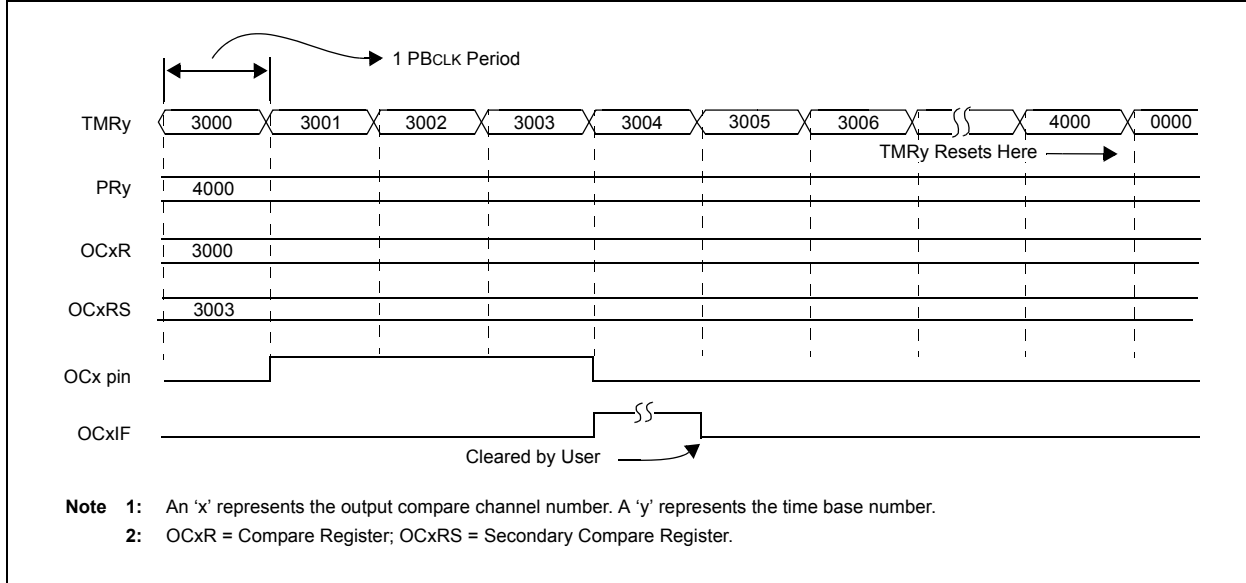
1 PBCLK Period

TMRy 3000 3001 3002 3003 3004 3005 3006 4000 0000

TMRy Resets Here

PRy 4000

OCxR 3000

OCxRS 3003

OCx pin

OCxIF

Cleared by User

Note 1: An ‘x’ represents the output compare channel number. A ‘y’ represents the time base number.

2: OCxR = Compare Register; OCxRS = Secondary Compare Register.